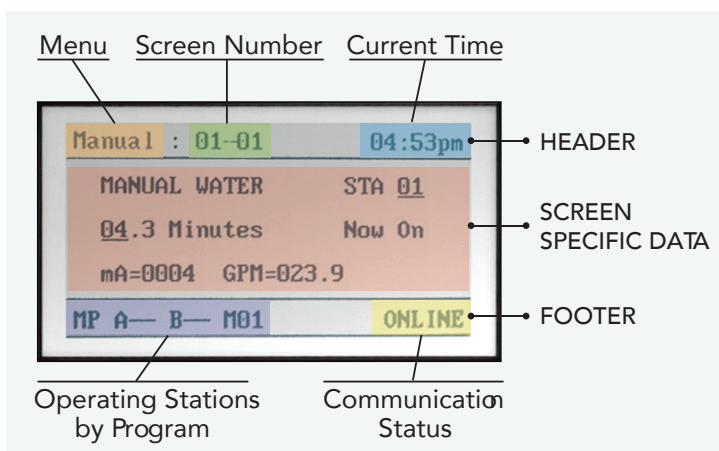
Menu Screen Number Current Time

Manual : 01-01 04:53pm

HEADER

MANUAL WATER STA 01

04.3 Minutes Now On

mA=0004 GPM=023.9

SCREEN SPECIFIC DATA

MP A— B— M01 ONLINE

FOOTER

Operating Stations by Program

Communication Status